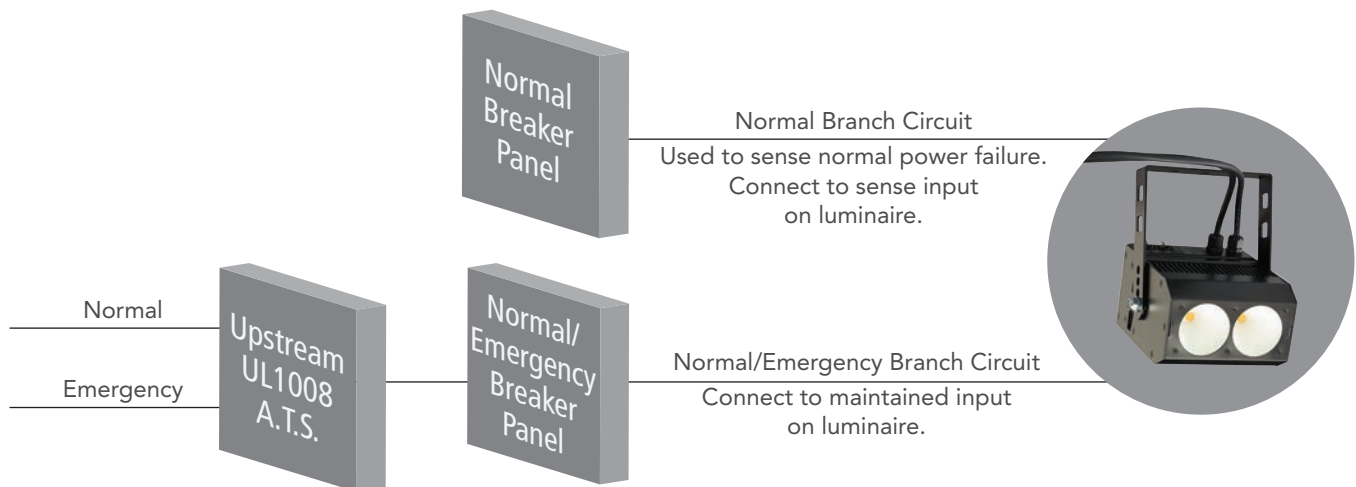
Normal Breaker Panel

Normal Branch Circuit

Used to sense normal power failure. Connect to sense input on luminaire.

Normal

Emergency

Upstream UL1008 A.T.S.

Normal/ Emergency Breaker Panel

Normal/Emergency Branch Circuit

Connect to maintained input on luminaire.